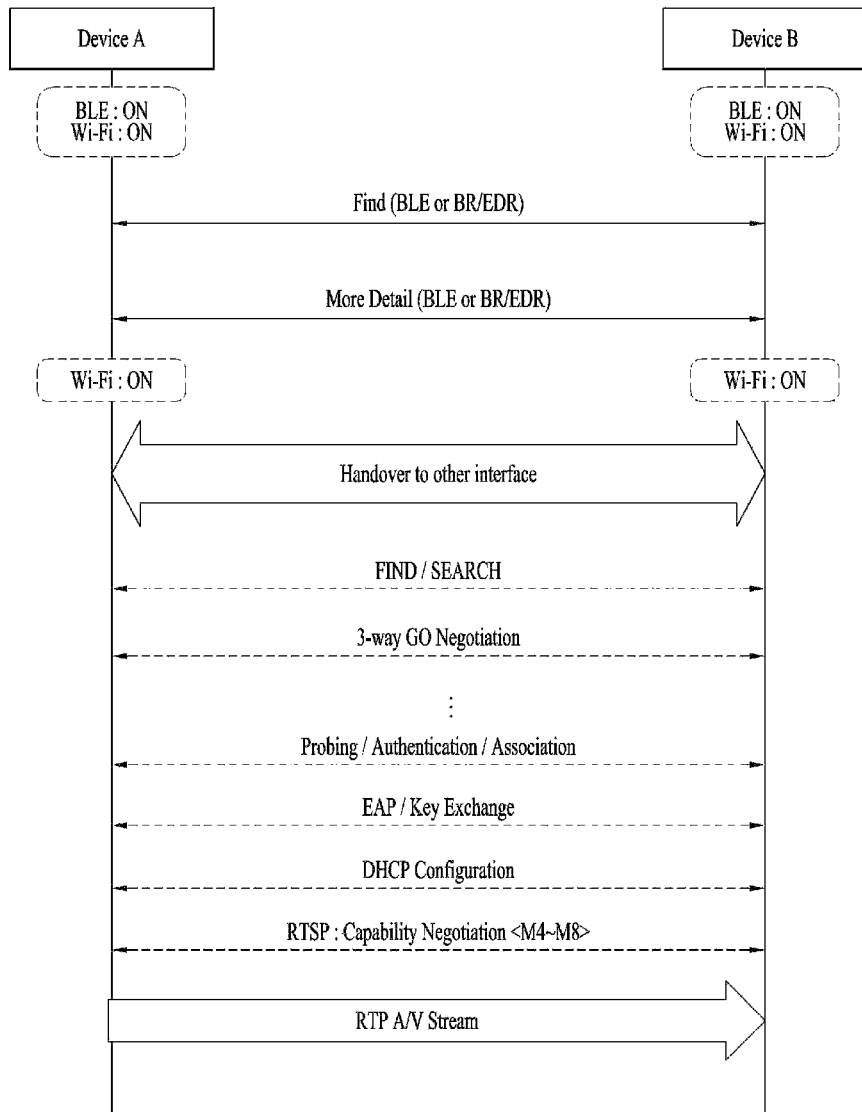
Device A

Device B

BLE : ON
Wi-Fi : ON

BLE : ON
Wi-Fi : ON

Find (BLE or BR/EDR)

More Detail (BLE or BR/EDR)

Wi-Fi : ON

Wi-Fi : ON

Handover to other interface

FIND / SEARCH

3-way GO Negotiation

⋮

Probing / Authentication / Association

EAP / Key Exchange

DHCP Configuration

RTSP : Capability Negotiation <M4~M8>

RTP A/V Stream